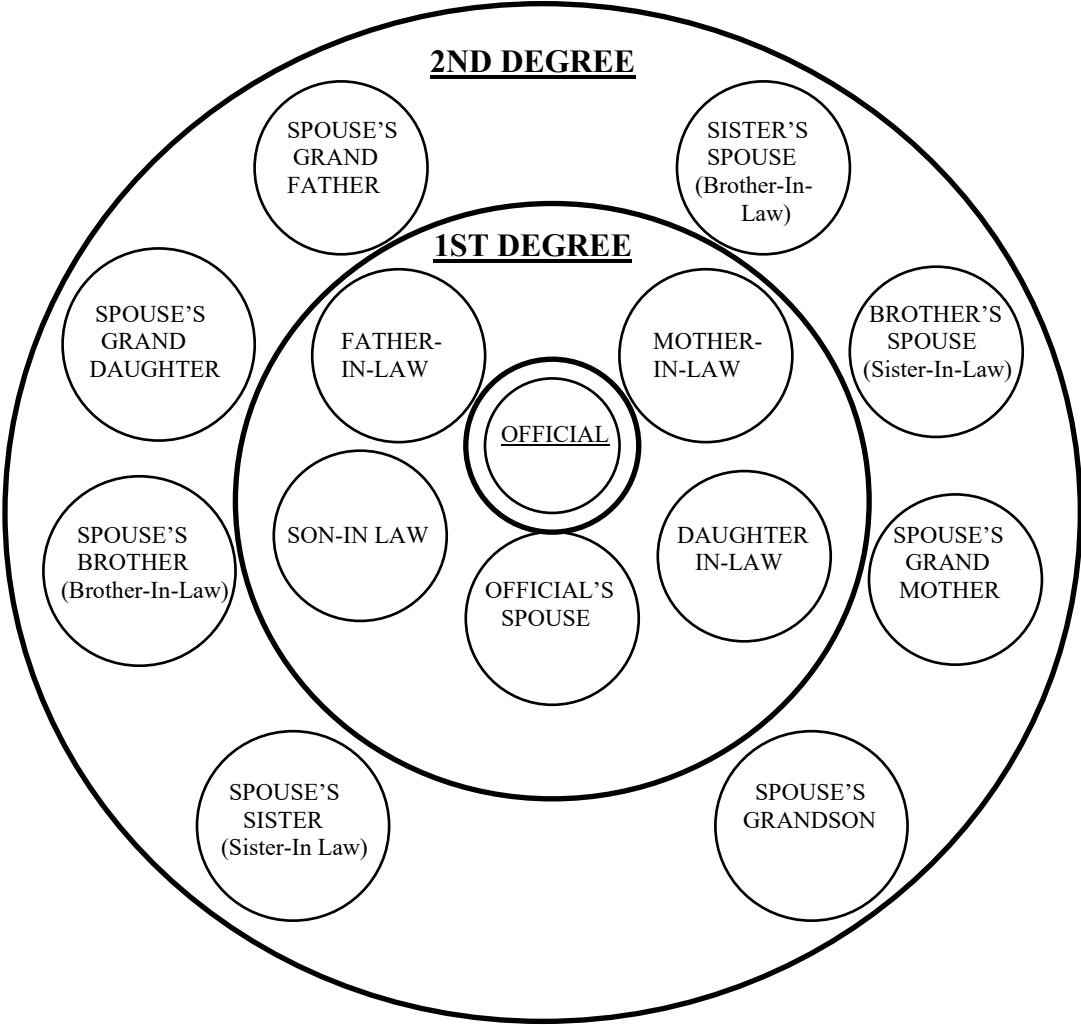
2ND DEGREE

SPOUSE'S GRAND FATHER

SISTER'S SPOUSE (Brother-In-Law)

1ST DEGREE

SPOUSE'S GRAND DAUGHTER

FATHER-IN-LAW

MOTHER-IN-LAW

BROTHER'S SPOUSE (Sister-In-Law)

OFFICIAL

SPOUSE'S BROTHER (Brother-In-Law)

SON-IN LAW

OFFICIAL'S SPOUSE

DAUGHTER IN-LAW

SPOUSE'S GRAND MOTHER

SPOUSE'S SISTER (Sister-In Law)

SPOUSE'S GRANDSON